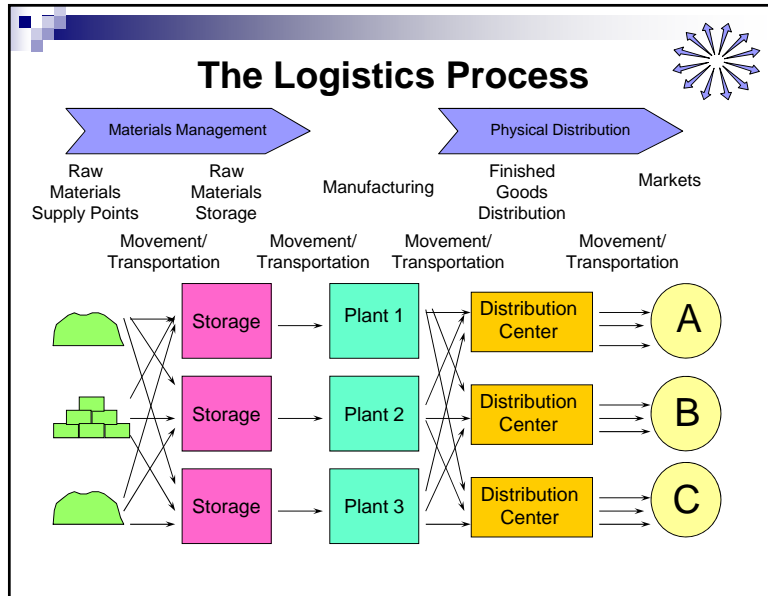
The Logistics Process

Materials Management

Physical Distribution

Raw Materials Supply Points

Raw Materials Storage

Manufacturing

Finished Goods Distribution

Markets

Movement/ Transportation

Movement/ Transportation

Movement/ Transportation

Movement/ Transportation

Storage

Plant 1

Distribution Center

A

Storage

Plant 2

Distribution Center

B

Storage

Plant 3

Distribution Center

C